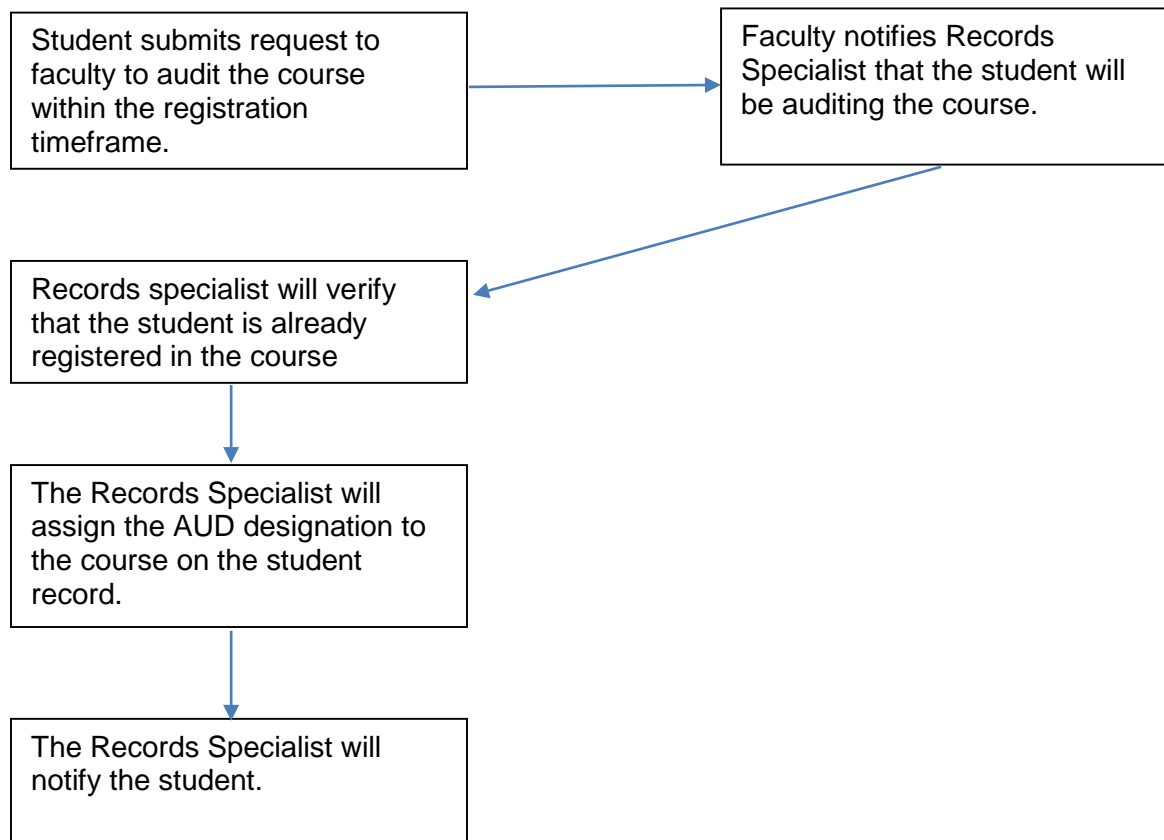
Student submits request to faculty to audit the course within the registration timeframe.

Faculty notifies Records Specialist that the student will be auditing the course.

Records specialist will verify that the student is already registered in the course

The Records Specialist will assign the AUD designation to the course on the student record.

The Records Specialist will notify the student.